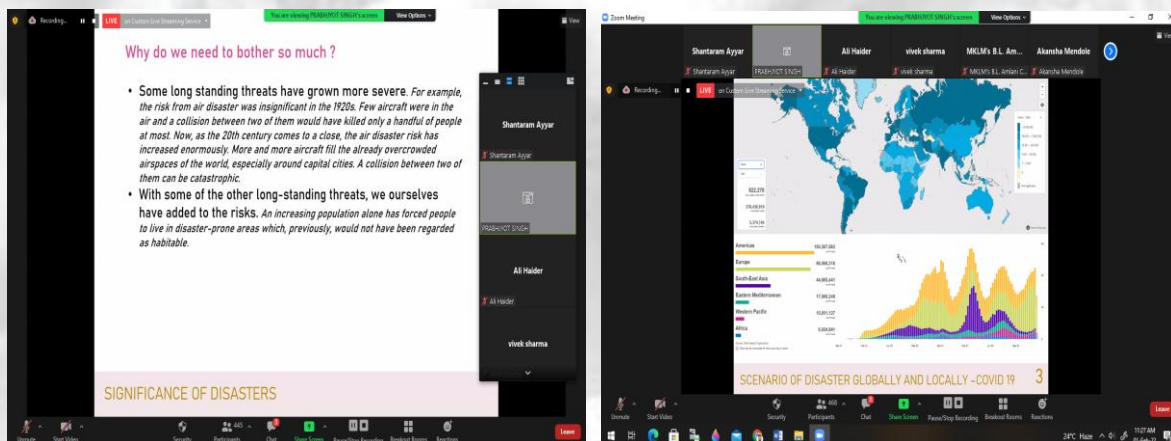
Recording...

LIVE on Custom Live Streaming Service

You are viewing PRABHJYOT SINGH's screen

View Options

View

Why do we need to bother so much ?

• Some long standing threats have grown more severe. For example, the risk from air disaster was insignificant in the 1920s. Few aircraft were in the air and a collision between two of them would have killed only a handful of people at most. Now, as the 20th century comes to a close, the air disaster risk has increased enormously. More and more aircraft fill the already overcrowded airspaces of the world, especially around capital cities. A collision between two of them can be catastrophic.

• With some of the other long-standing threats, we ourselves have added to the risks. An increasing population alone has forced people to live in disaster-prone areas which, previously, would not have been regarded as habitable.

SIGNIFICANCE OF DISASTERS

Shantaram Ayyar

Shantaram Ayyar

PRABHJYOT SINGH

Ali Haider

Ali Haider

vivek sharma

Unmute

Start Video

Security

Participants 445

Chat

Share Screen

Pause/Stop Recording

Breakout Rooms

Reactions

Leave

Zoom Meeting

You are viewing PRABHJYOT SINGH's screen

View Options

Shantaram Ayyar

Ali Haider

vivek sharma

MKLM's B.L. Am...

Akansha Mendole

Shantaram Ayyar

PRABHJYOT SINGH

Ali Haider

vivek sharma

MKLM's B.L. Amlani C...

Akansha Mendole

Recording...

LIVE on Custom Live Streaming Service

Americas

Europe

South-East Asia

Eastern Mediterranean

Western Pacific

Africa

SCENARIO OF DISASTER GLOBALLY AND LOCALLY -COVID 19

3

Unmute

Start Video

Security

Participants 460

Chat

Share Screen

Pause/Stop Recording

Breakout Rooms

Reactions

Leave

24°C Haze

11:27 AM